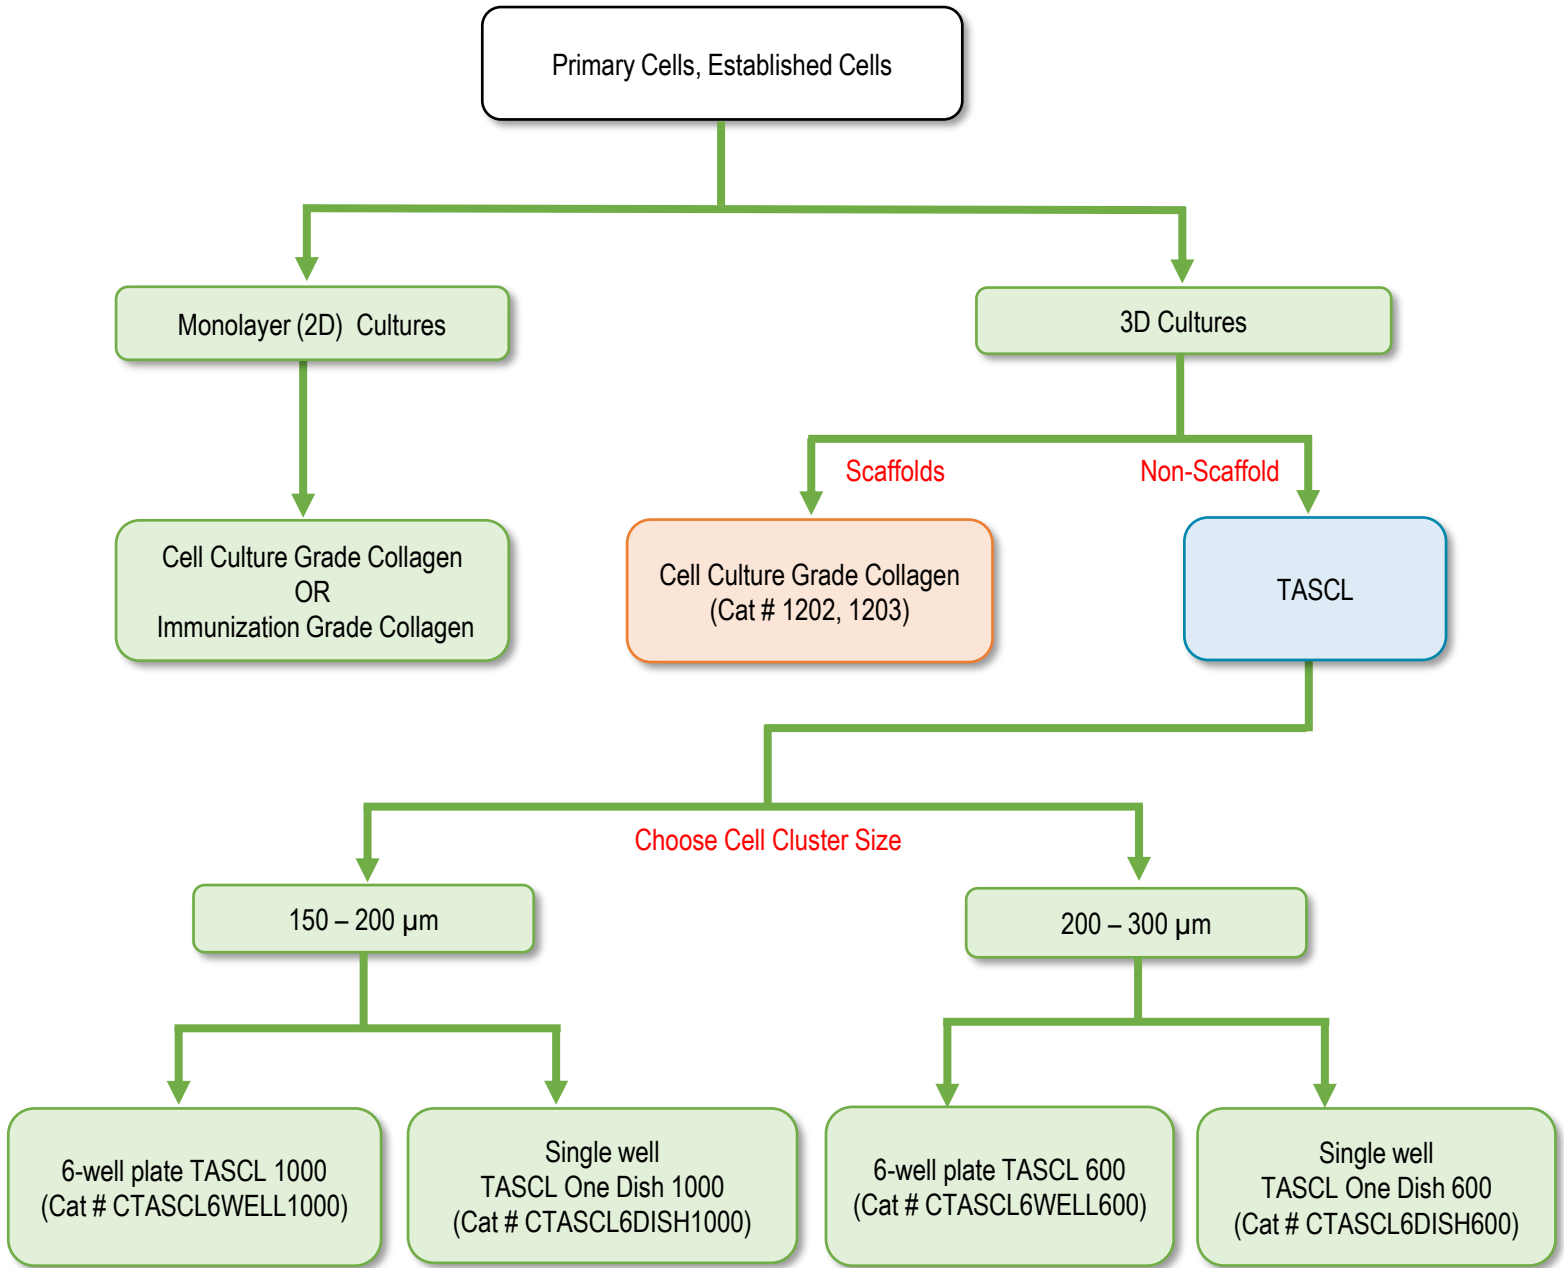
Primary Cells, Established Cells

Monolayer (2D) Cultures

3D Cultures

Cell Culture Grade Collagen
OR
Immunization Grade Collagen

Scaffolds

Non-Scaffold

Cell Culture Grade Collagen
(Cat # 1202, 1203)

TASCL

Choose Cell Cluster Size

150 – 200 μm

200 – 300 μm

6-well plate TASCL 1000
(Cat # CTASCL6WELL1000)

Single well
TASCL One Dish 1000
(Cat # CTASCL6DISH1000)

6-well plate TASCL 600
(Cat # CTASCL6WELL600)

Single well
TASCL One Dish 600
(Cat # CTASCL6DISH600)